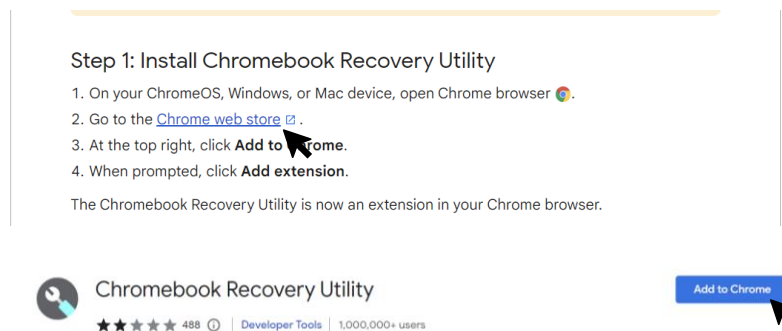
Step 1: Install Chromebook Recovery Utility

1. On your ChromeOS, Windows, or Mac device, open Chrome browser.
2. Go to the Chrome web store.
3. At the top right, click **Add to** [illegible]**rome**.
4. When prompted, click **Add extension**.

The Chromebook Recovery Utility is now an extension in your Chrome browser.

Chromebook Recovery Utility

Add to Chrome

488 | Developer Tools | 1,000,000+ users